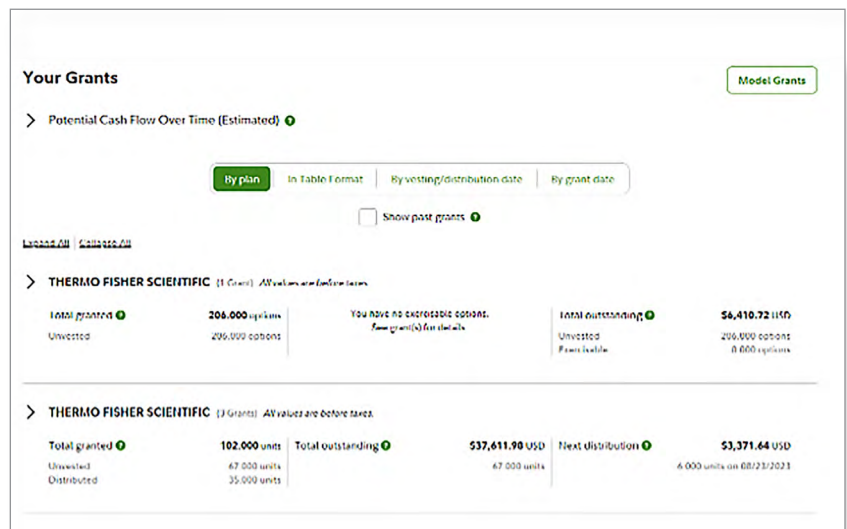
Your Grants

Model Grants

Potential Cash Flow Over Time (Estimated)

By plan | In Table Format | By vesting/distribution date | By grant date

Show past grants

Expand All | Collapse All

THERMO FISHER SCIENTIFIC (1 Grant) All values are before taxes

| Total granted | 206.000 options | You have no exercisable options. See grant(s) for details | Total outstanding | $6,410.72 USD |
|---|---|---|---|---|
| Unvested | 206.000 options | | Unvested | 206.000 options |
| | | | Exercisable | 0.000 options |

THERMO FISHER SCIENTIFIC (3 Grants) All values are before taxes.

| Total granted | 102.000 units | Total outstanding | $37,611.90 USD | Next distribution | $3,371.64 USD |
|---|---|---|---|---|---|
| Unvested | 67.000 units | | 67.000 units | | 6.000 units on 08/23/2023 |
| Distributed | 35.000 units | | | | |